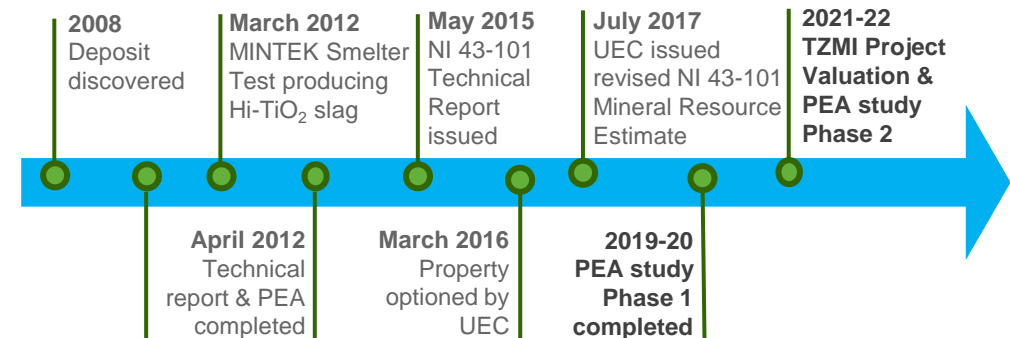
2008
Deposit discovered

March 2012
MINTEK Smelter Test producing Hi-$TiO_2$ slag

May 2015
NI 43-101 Technical Report issued

July 2017
UEC issued revised NI 43-101 Mineral Resource Estimate

2021-22
TZMI Project Valuation & PEA study Phase 2

April 2012
Technical report & PEA completed

March 2016
Property optioned by UEC

2019-20
PEA study Phase 1 completed